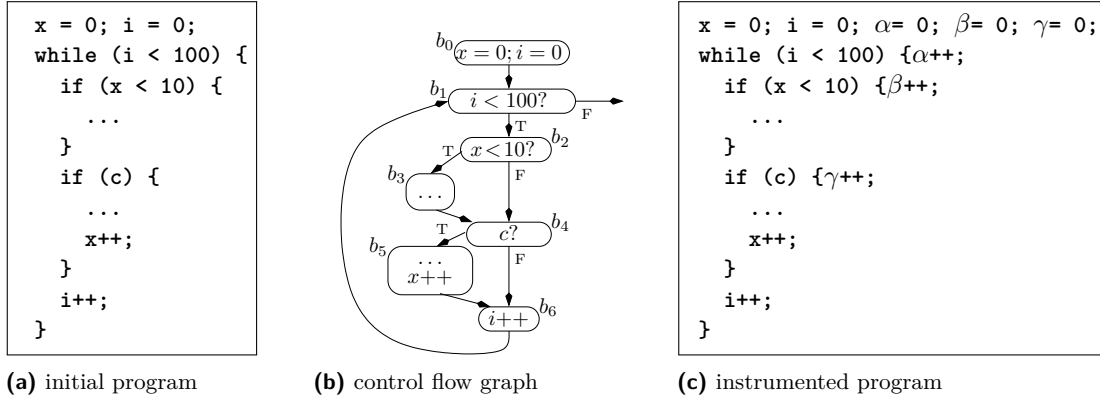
x = 0; i = 0;
while (i < 100) {
  if (x < 10) {
    ...
  }
  if (c) {
    ...
    x++;
  }
  i++;
}

(a) initial program

$b_0$ $x = 0; i = 0$
$b_1$ $i < 100?$ F
T
$b_2$ $x < 10?$ T
$b_3$ ...
F
$b_4$ $c?$ T
$b_5$ ... $x{+}{+}$
F
$b_6$ $i{+}{+}$

(b) control flow graph

x = 0; i = 0; $\alpha$= 0; $\beta$= 0; $\gamma$= 0;
while (i < 100) {$\alpha$++;
  if (x < 10) {$\beta$++;
    ...
  }
  if (c) {$\gamma$++;
    ...
    x++;
  }
  i++;
}

(c) instrumented program